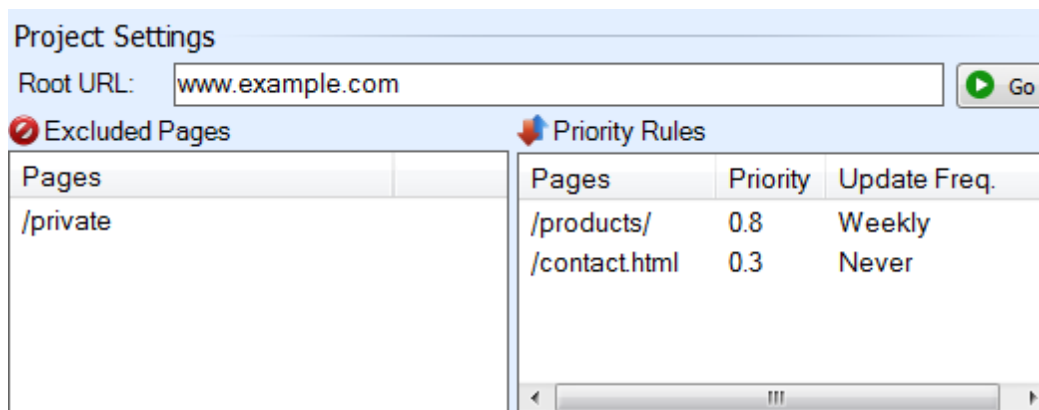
Project Settings

Root URL: www.example.com Go

Excluded Pages

| Pages |
|---|
| /private |

Priority Rules

| Pages | Priority | Update Freq. |
|---|---|---|
| /products/ | 0.8 | Weekly |
| /contact.html | 0.3 | Never |